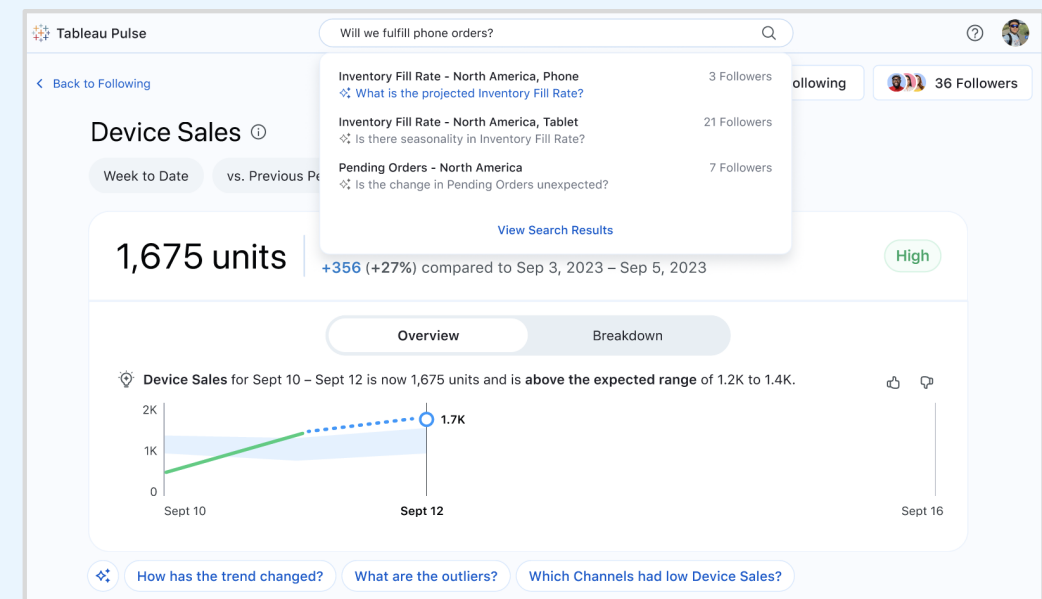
Tableau Pulse

Will we fulfill phone orders?

Inventory Fill Rate - North America, Phone
3 Followers
What is the projected Inventory Fill Rate?

Inventory Fill Rate - North America, Tablet
21 Followers
Is there seasonality in Inventory Fill Rate?

Pending Orders - North America
7 Followers
Is the change in Pending Orders unexpected?

View Search Results

< Back to Following

ollowing

36 Followers

Device Sales

Week to Date

vs. Previous Pe

1,675 units

+356 (+27%) compared to Sep 3, 2023 – Sep 5, 2023

High

Overview

Breakdown

**Device Sales** for Sept 10 – Sept 12 is now 1,675 units and is **above the expected range** of 1.2K to 1.4K.

2K
1K
0
1.7K
Sept 10
Sept 12
Sept 16

How has the trend changed?

What are the outliers?

Which Channels had low Device Sales?